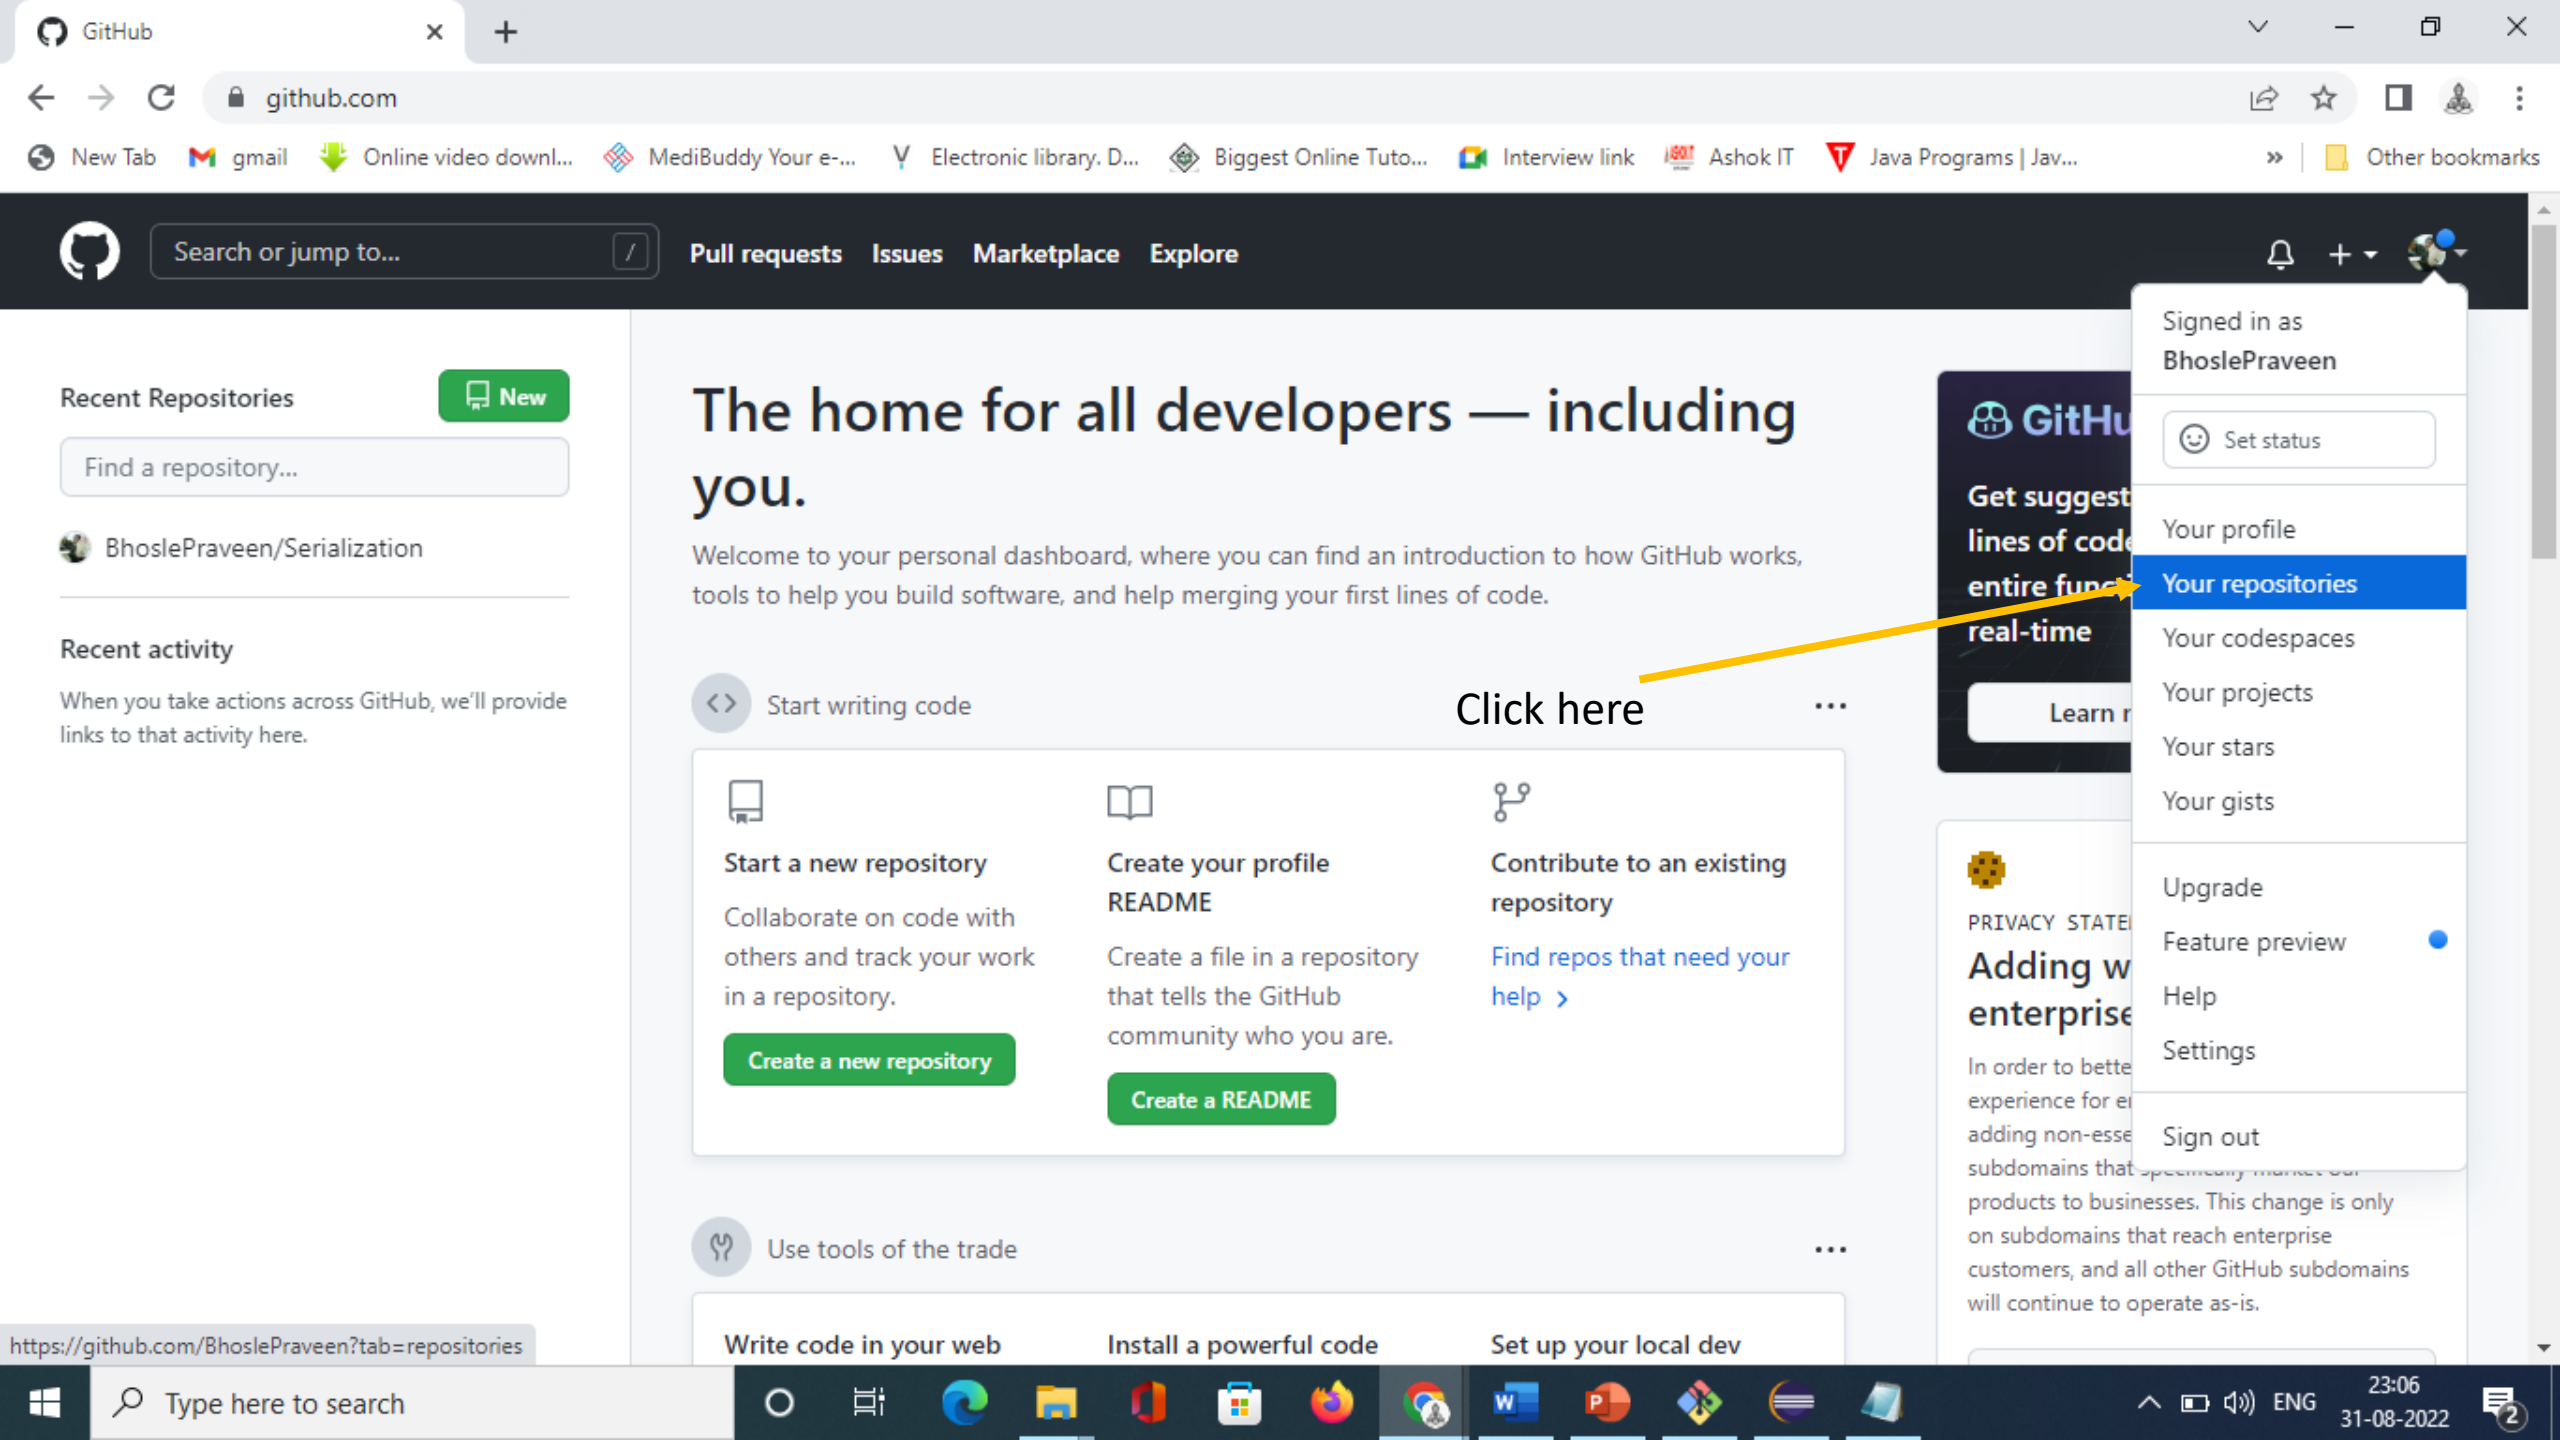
GitHub

github.com

New Tab | gmail | Online video downl... | MediBuddy Your e-... | Electronic library. D... | Biggest Online Tuto... | Interview link | Ashok IT | Java Programs | Jav... | » | Other bookmarks

Search or jump to... /
Pull requests Issues Marketplace Explore

Recent Repositories
New
Find a repository...
BhoslePraveen/Serialization

Recent activity
When you take actions across GitHub, we'll provide links to that activity here.

The home for all developers — including you.
Welcome to your personal dashboard, where you can find an introduction to how GitHub works, tools to help you build software, and help merging your first lines of code.

Start writing code ...

Start a new repository
Collaborate on code with others and track your work in a repository.
Create a new repository

Create your profile README
Create a file in a repository that tells the GitHub community who you are.
Create a README

Contribute to an existing repository
Find repos that need your help >

Click here

Use tools of the trade ...

Write code in your web
Install a powerful code
Set up your local dev

GitHu
Get suggest lines of code entire func real-time
Learn r

PRIVACY STATE
Adding w enterprise
In order to bette experience for e adding non-esse subdomains that products to businesses. This change is only on subdomains that reach enterprise customers, and all other GitHub subdomains will continue to operate as-is.

Signed in as
BhoslePraveen
Set status
Your profile
Your repositories
Your codespaces
Your projects
Your stars
Your gists
Upgrade
Feature preview
Help
Settings
Sign out

https://github.com/BhoslePraveen?tab=repositories

Type here to search
ENG 23:06 31-08-2022